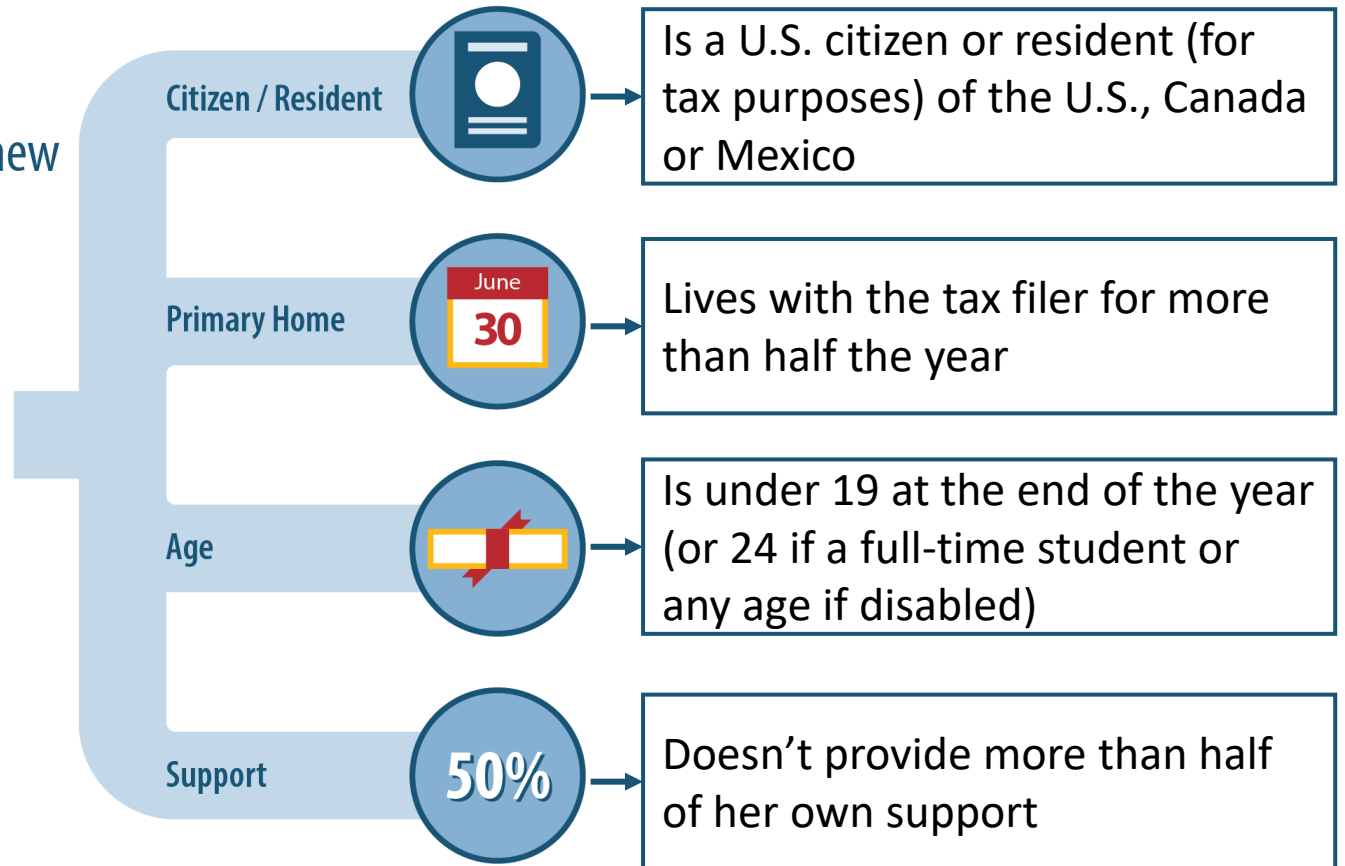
new

Citizen / Resident

Is a U.S. citizen or resident (for tax purposes) of the U.S., Canada or Mexico

Primary Home

June
30

Lives with the tax filer for more than half the year

Age

Is under 19 at the end of the year (or 24 if a full-time student or any age if disabled)

Support

50%

Doesn’t provide more than half of her own support